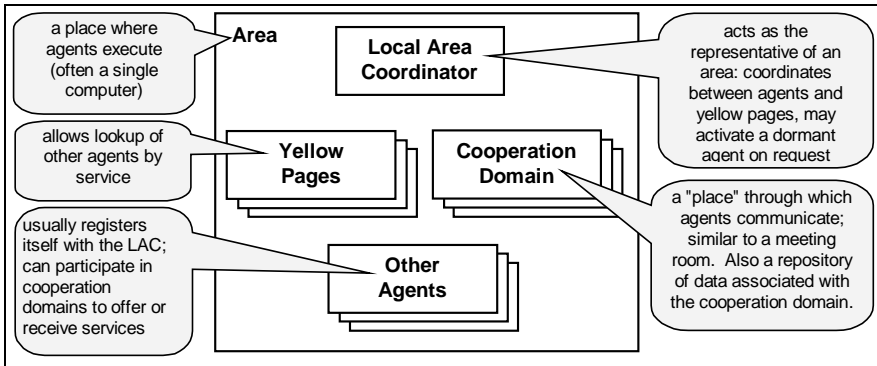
a place where agents execute (often a single computer)

Area

Local Area Coordinator

acts as the representative of an area: coordinates between agents and yellow pages, may activate a dormant agent on request

allows lookup of other agents by service

Yellow Pages

Cooperation Domain

a "place" through which agents communicate; similar to a meeting room. Also a repository of data associated with the cooperation domain.

usually registers itself with the LAC; can participate in cooperation domains to offer or receive services

Other Agents